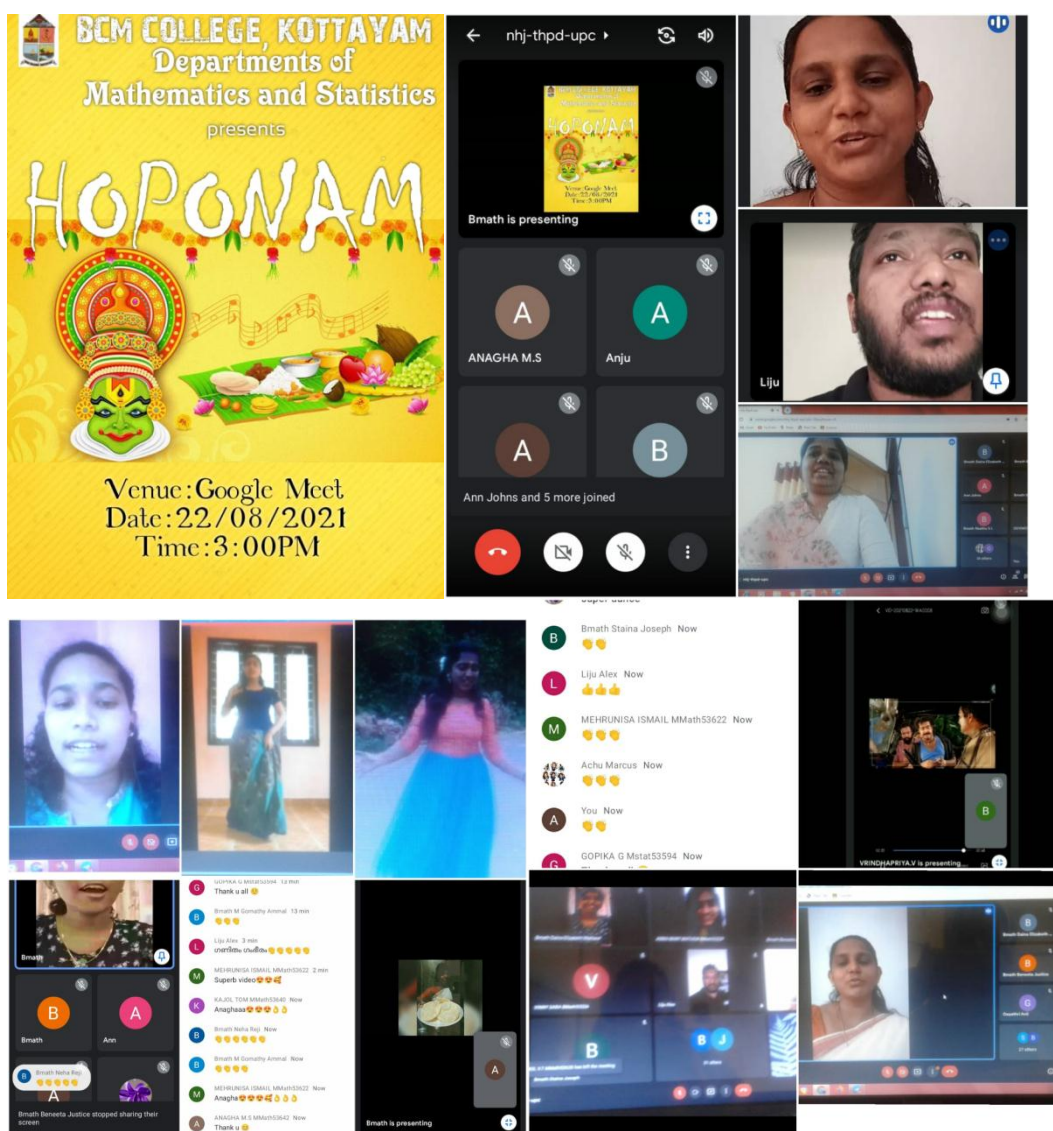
BCM COLLEGE, KOTTAYAM
Departments of
Mathematics and Statistics
presents
HOPONAM

Venue:Google Meet
Date:22/08/2021
Time:3:00PM

nhj-thpd-upc

Bmath is presenting

A
ANAGHA M.S

A
Anju

A

B

Ann Johns and 5 more joined

Liju

Bmath Staina Joseph Now
👏👏

Liju Alex Now
👍👍👍

MEHRUNISA ISMAIL MMath53622 Now
👏👏👏

Achu Marcus Now
👏👏👏

You Now
👏👏

GOPIKA G Mstat53594 Now

VRINDHAPRIYA.V is presenting

Bmath

B
Bmath

A
Ann

Bmath Neha Reji
👏👏👏👏

Bmath Beneeta Justice stopped sharing their screen

GOPIKA G Mstat53594 13 min
Thank u all 😊

Bmath M Gomathy Ammal 13 min
👏👏

Liju Alex 3 min
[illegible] 👏👏👏👏👏

MEHRUNISA ISMAIL MMath53622 2 min
Superb video😍😍🥰

KAJOL TOM MMath53640 Now
Anaghaaa😍😍👌👌

Bmath Neha Reji Now
👏👏👏👏👏

Bmath M Gomathy Ammal Now
👏👏👏👏

MEHRUNISA ISMAIL MMath53622 Now
Anagha😍😍😍🥰👌👌

ANAGHA M.S MMath53642 Now
Thank u 😊

Bmath is presenting

V

B

B J